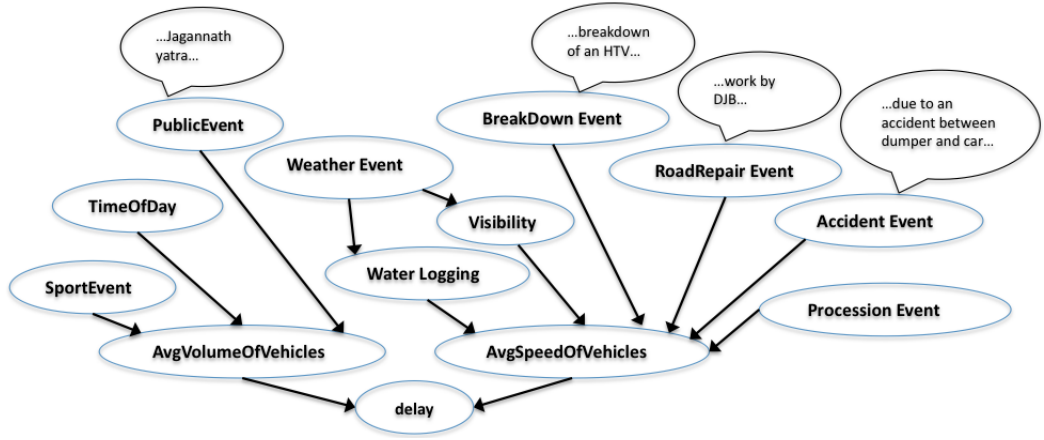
...Jagannath yatra...

...breakdown of an HTV...

...work by DJB...

...due to an accident between dumper and car...

PublicEvent

BreakDown Event

Weather Event

RoadRepair Event

TimeOfDay

Visibility

Accident Event

Water Logging

SportEvent

Procession Event

AvgVolumeOfVehicles

AvgSpeedOfVehicles

delay